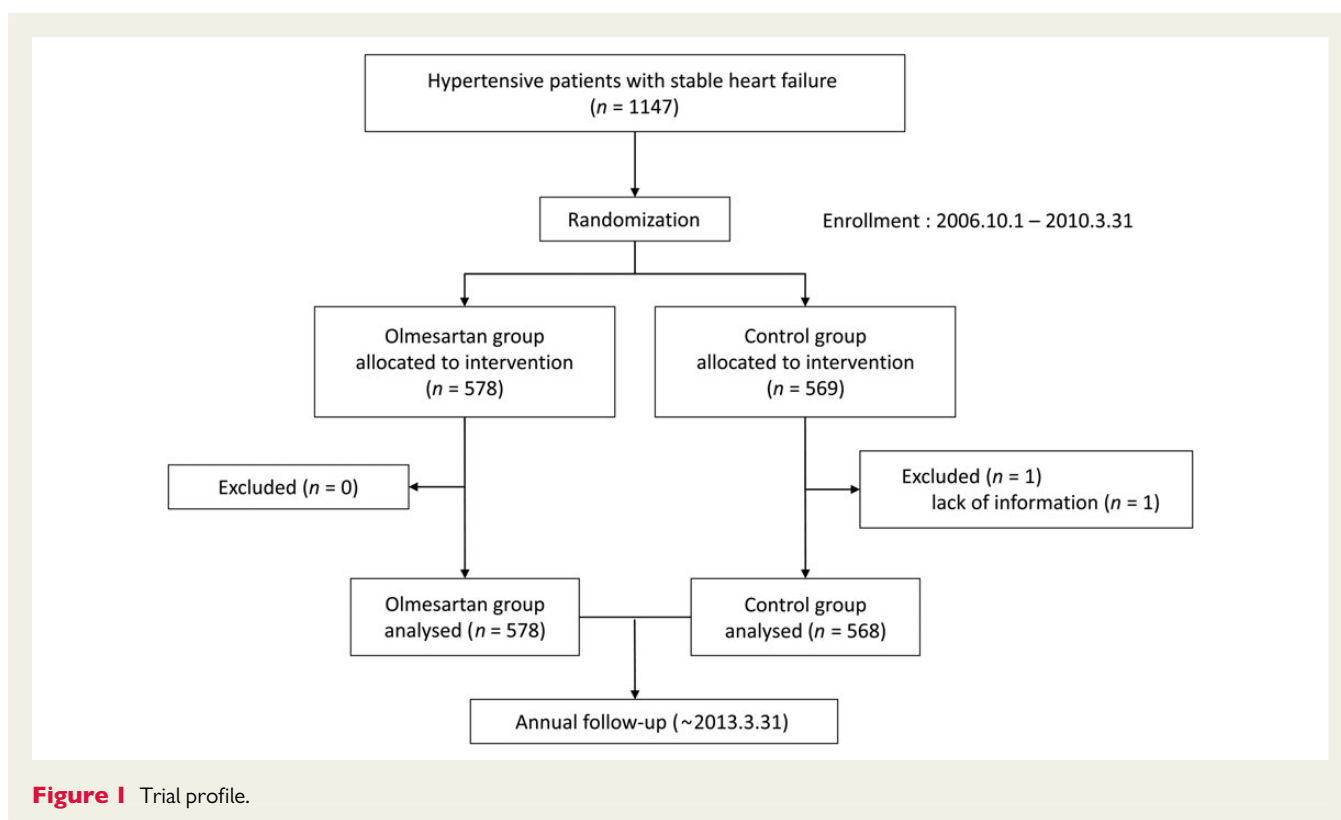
Hypertensive patients with stable heart failure
($n$ = 1147)

Randomization

Enrollment : 2006.10.1 – 2010.3.31

Olmesartan group
allocated to intervention
($n$ = 578)

Control group
allocated to intervention
($n$ = 569)

Excluded ($n$ = 0)

Excluded ($n$ = 1)
lack of information ($n$ = 1)

Olmesartan group
analysed ($n$ = 578)

Control group
analysed ($n$ = 568)

Annual follow-up (~2013.3.31)

Figure 1 Trial profile.